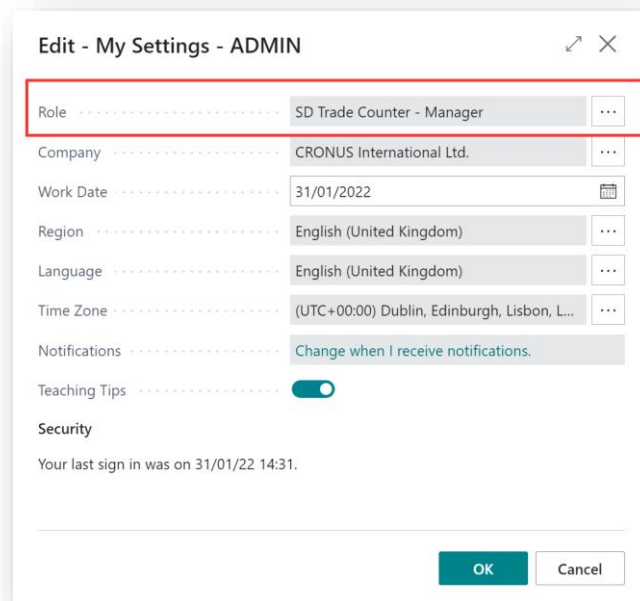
Edit - My Settings - ADMIN

| | |
|---|---|
| Role | SD Trade Counter - Manager |
| Company | CRONUS International Ltd. |
| Work Date | 31/01/2022 |
| Region | English (United Kingdom) |
| Language | English (United Kingdom) |
| Time Zone | (UTC+00:00) Dublin, Edinburgh, Lisbon, L... |
| Notifications | Change when I receive notifications. |
| Teaching Tips | |

Security

Your last sign in was on 31/01/22 14:31.

OK Cancel